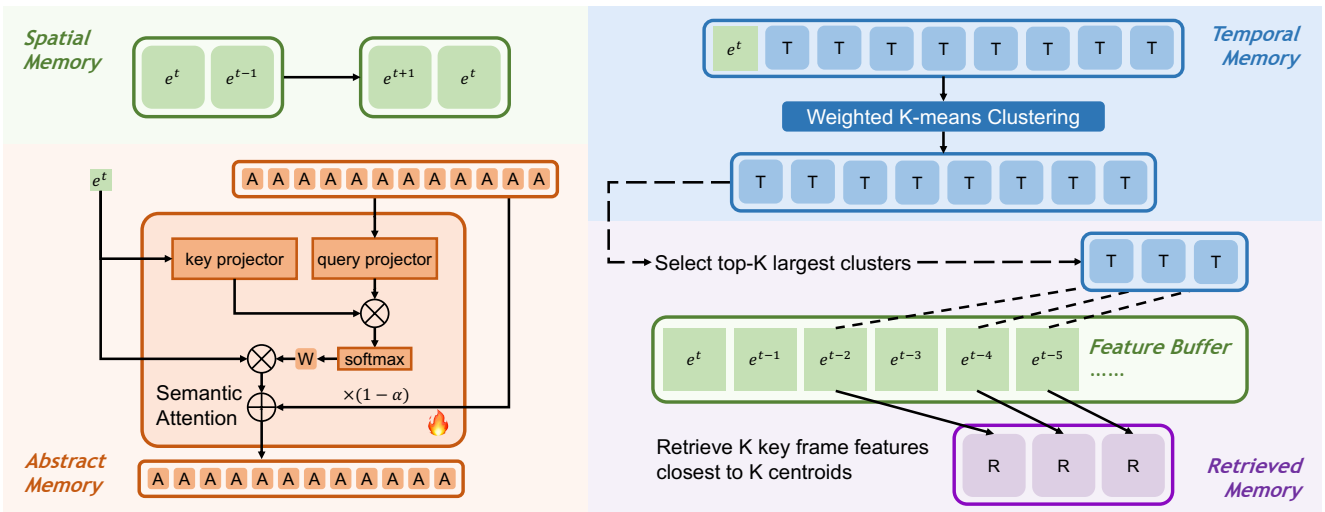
Spatial Memory

$e^t$ $e^{t-1}$ $e^{t+1}$ $e^t$

$e^t$

A A A A A A A A A A A A A

key projector

query projector

W

softmax

Semantic Attention

$\times(1-\alpha)$

Abstract Memory

A A A A A A A A A A A A A

$e^t$ T T T T T T T T

Temporal Memory

Weighted K-means Clustering

T T T T T T T T

Select top-K largest clusters

T T T

$e^t$ $e^{t-1}$ $e^{t-2}$ $e^{t-3}$ $e^{t-4}$ $e^{t-5}$

Feature Buffer

......

Retrieve K key frame features closest to K centroids

R R R

Retrieved Memory